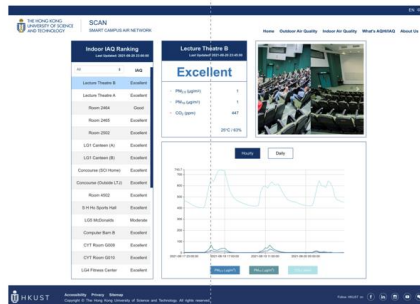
EN

THE HONG KONG UNIVERSITY OF SCIENCE AND TECHNOLOGY

SCAN
SMART CAMPUS AIR NETWORK

Home Outdoor Air Quality Indoor Air Quality What's ASHIAQ About Us

Indoor IAQ Ranking
Last Updated: 2021-05-20 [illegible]

| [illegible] | IAQ |
|---|---|
| Lecture Theatre B | Excellent |
| Lecture Theatre A | Excellent |
| Room 2464 | Good |
| Room 2465 | Excellent |
| Room 2503 | Excellent |
| LG1 Canteen (A) | Excellent |
| LG1 Canteen (B) | Excellent |
| Concourse (SCI Home) | Excellent |
| Concourse (Outside LTJ) | Excellent |
| Room 4502 | Excellent |
| S H Ho Sports Hall | Excellent |
| LG5 McDonald's | Moderate |
| Computer Barn B | Excellent |
| CYT Room G009 | Excellent |
| CYT Room G010 | Excellent |
| LG4 Fitness Center | Excellent |

Lecture Theatre B
Last Updated: 2021-05-20 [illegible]

Excellent

$PM_{2.5}$ (μg/m³) 1
$PM_{10}$ (μg/m³) 1
$CO_2$ (ppm) 447

25°C / 63%

Hourly Daily

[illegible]

2021-05-19 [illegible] 2021-05-19 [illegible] 2021-05-20 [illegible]

$PM_{2.5}$ (μg/m³) $PM_{10}$ (μg/m³) $CO_2$ (ppm)

HKUST Accessibility Privacy Sitemap
Copyright © The Hong Kong University of Science and Technology. All rights reserved.

Follow HKUST on